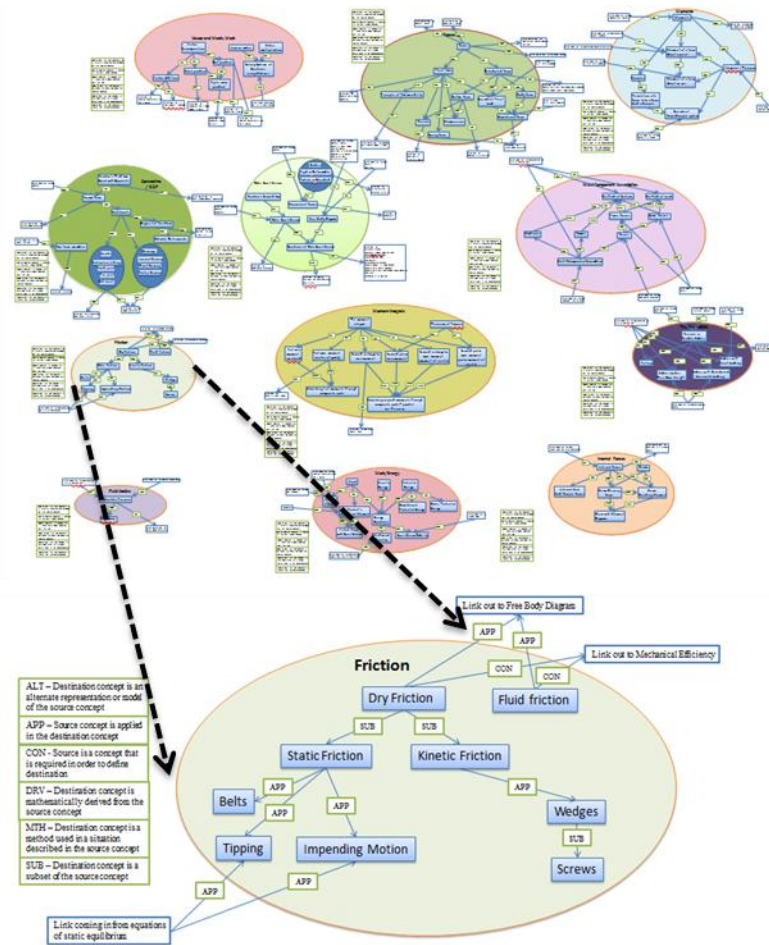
Link out to Free Body Diagram

APP

APP

Friction

CON

CON

Link out to Mechanical Efficiency

Dry Friction

Fluid friction

SUB

SUB

Static Friction

Kinetic Friction

APP

APP

APP

Belts

Wedges

APP

SUB

Tipping

Impending Motion

Screws

APP

APP

Link coming in from equations of static equilibrium

ALT – Destination concept is an alternate representation or model of the source concept

APP – Source concept is applied in the destination concept

CON - Source is a concept that is required in order to define destination

DRV – Destination concept is mathematically derived from the source concept

MTH – Destination concept is a method used in a situation described in the source concept

SUB – Destination concept is a subset of the source concept